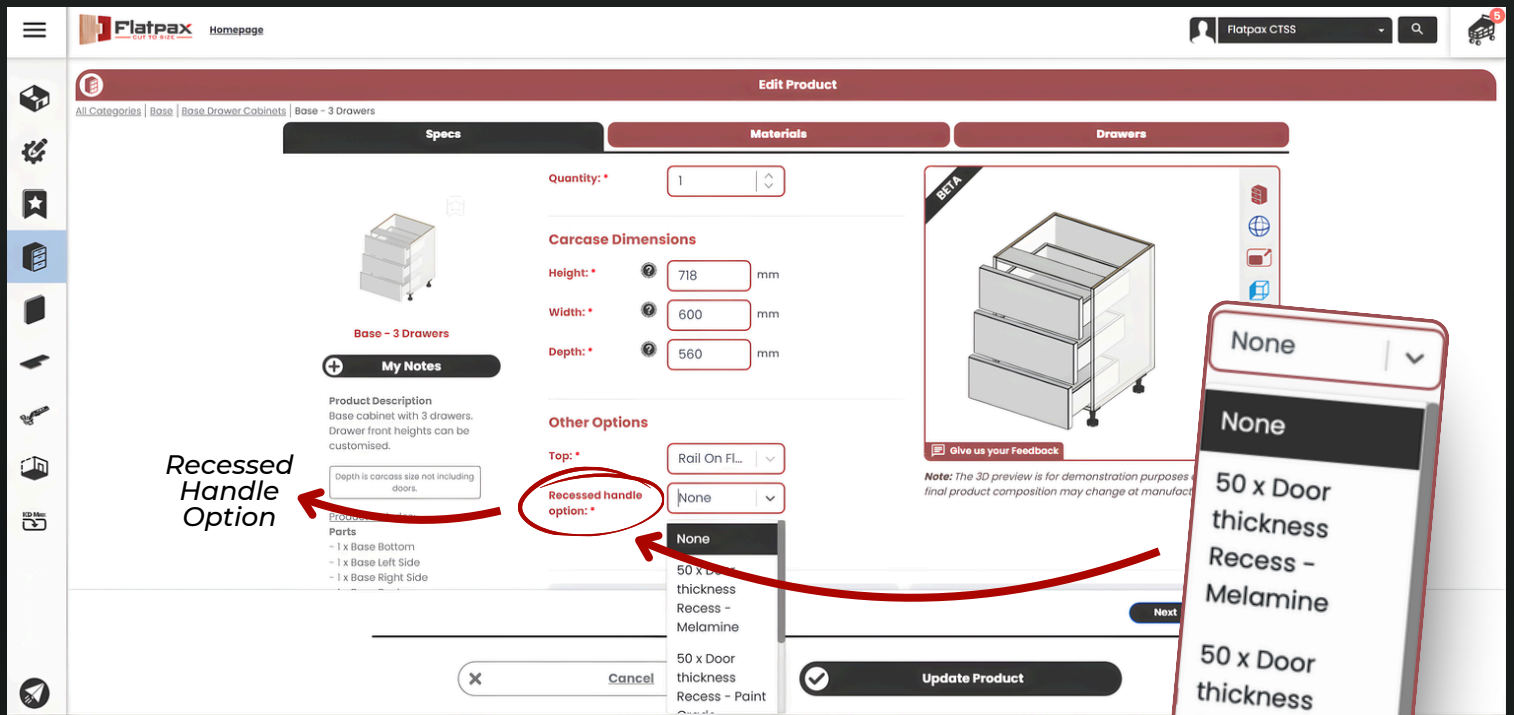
Flatpax CUT TO SIZE Homepage

Flatpax CTSS

5

Edit Product

All Categories | Base | Base Drawer Cabinets | Base - 3 Drawers

Specs

Materials

Drawers

Base - 3 Drawers

My Notes

Product Description
Base cabinet with 3 drawers. Drawer front heights can be customised.

Depth is carcass size not including doors.

Parts
- 1 x Base Bottom
- 1 x Base Left Side
- 1 x Base Right Side

Quantity: *

1

Carcase Dimensions

Height: *

718

mm

Width: *

600

mm

Depth: *

560

mm

Other Options

Top: *

Rail On Fl...

Recessed handle option: *

None

None

50 x Door thickness Recess - Melamine

50 x Door thickness Recess - Paint

BETA

Give us your Feedback

Note: The 3D preview is for demonstration purposes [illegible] final product composition may change at manufact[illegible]

Next

Recessed Handle Option

Cancel

Update Product

None

None

50 x Door thickness Recess - Melamine

50 x Door thickness